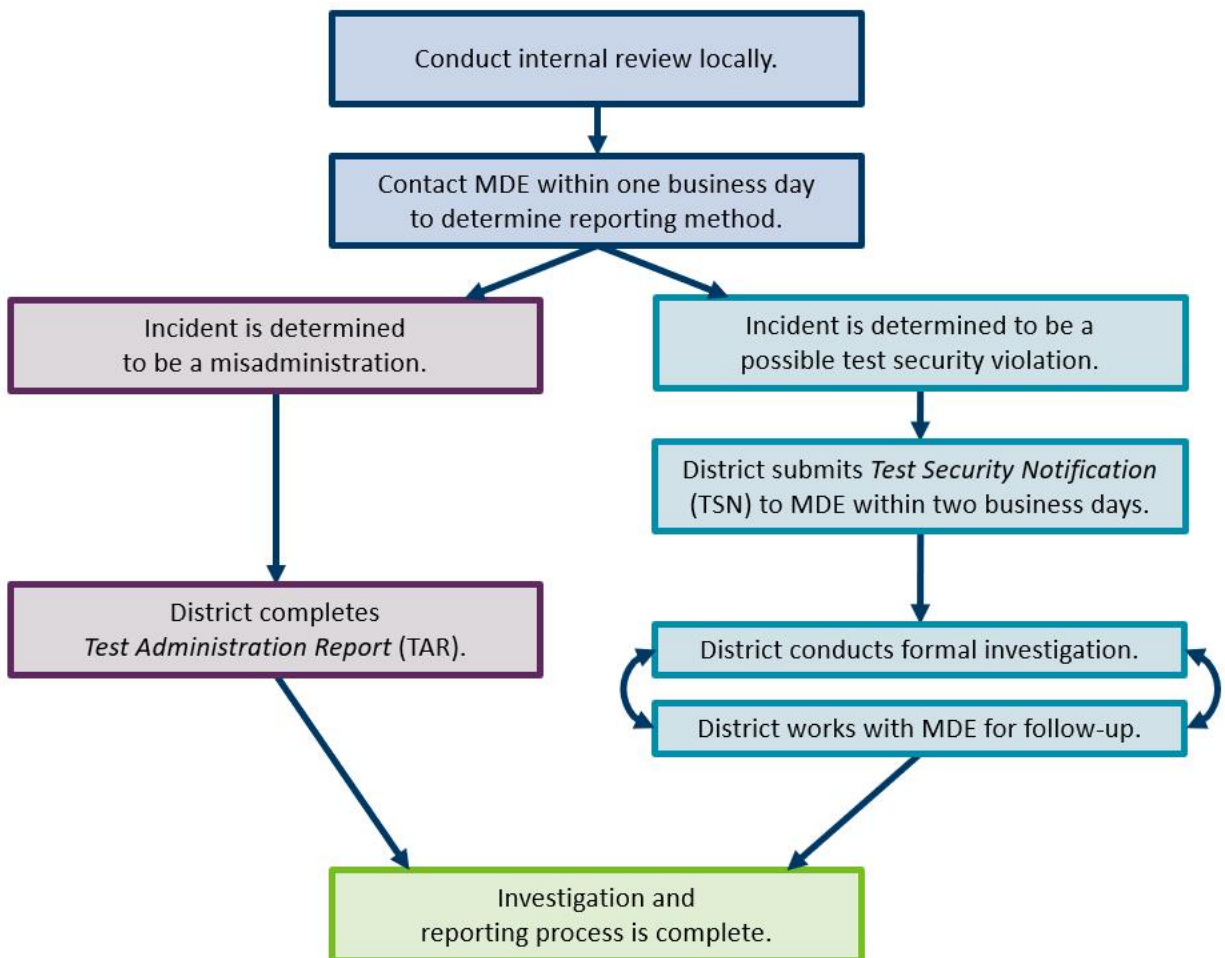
Conduct internal review locally.

Contact MDE within one business day to determine reporting method.

Incident is determined to be a misadministration.

Incident is determined to be a possible test security violation.

District submits *Test Security Notification* (TSN) to MDE within two business days.

District completes *Test Administration Report* (TAR).

District conducts formal investigation.

District works with MDE for follow-up.

Investigation and reporting process is complete.